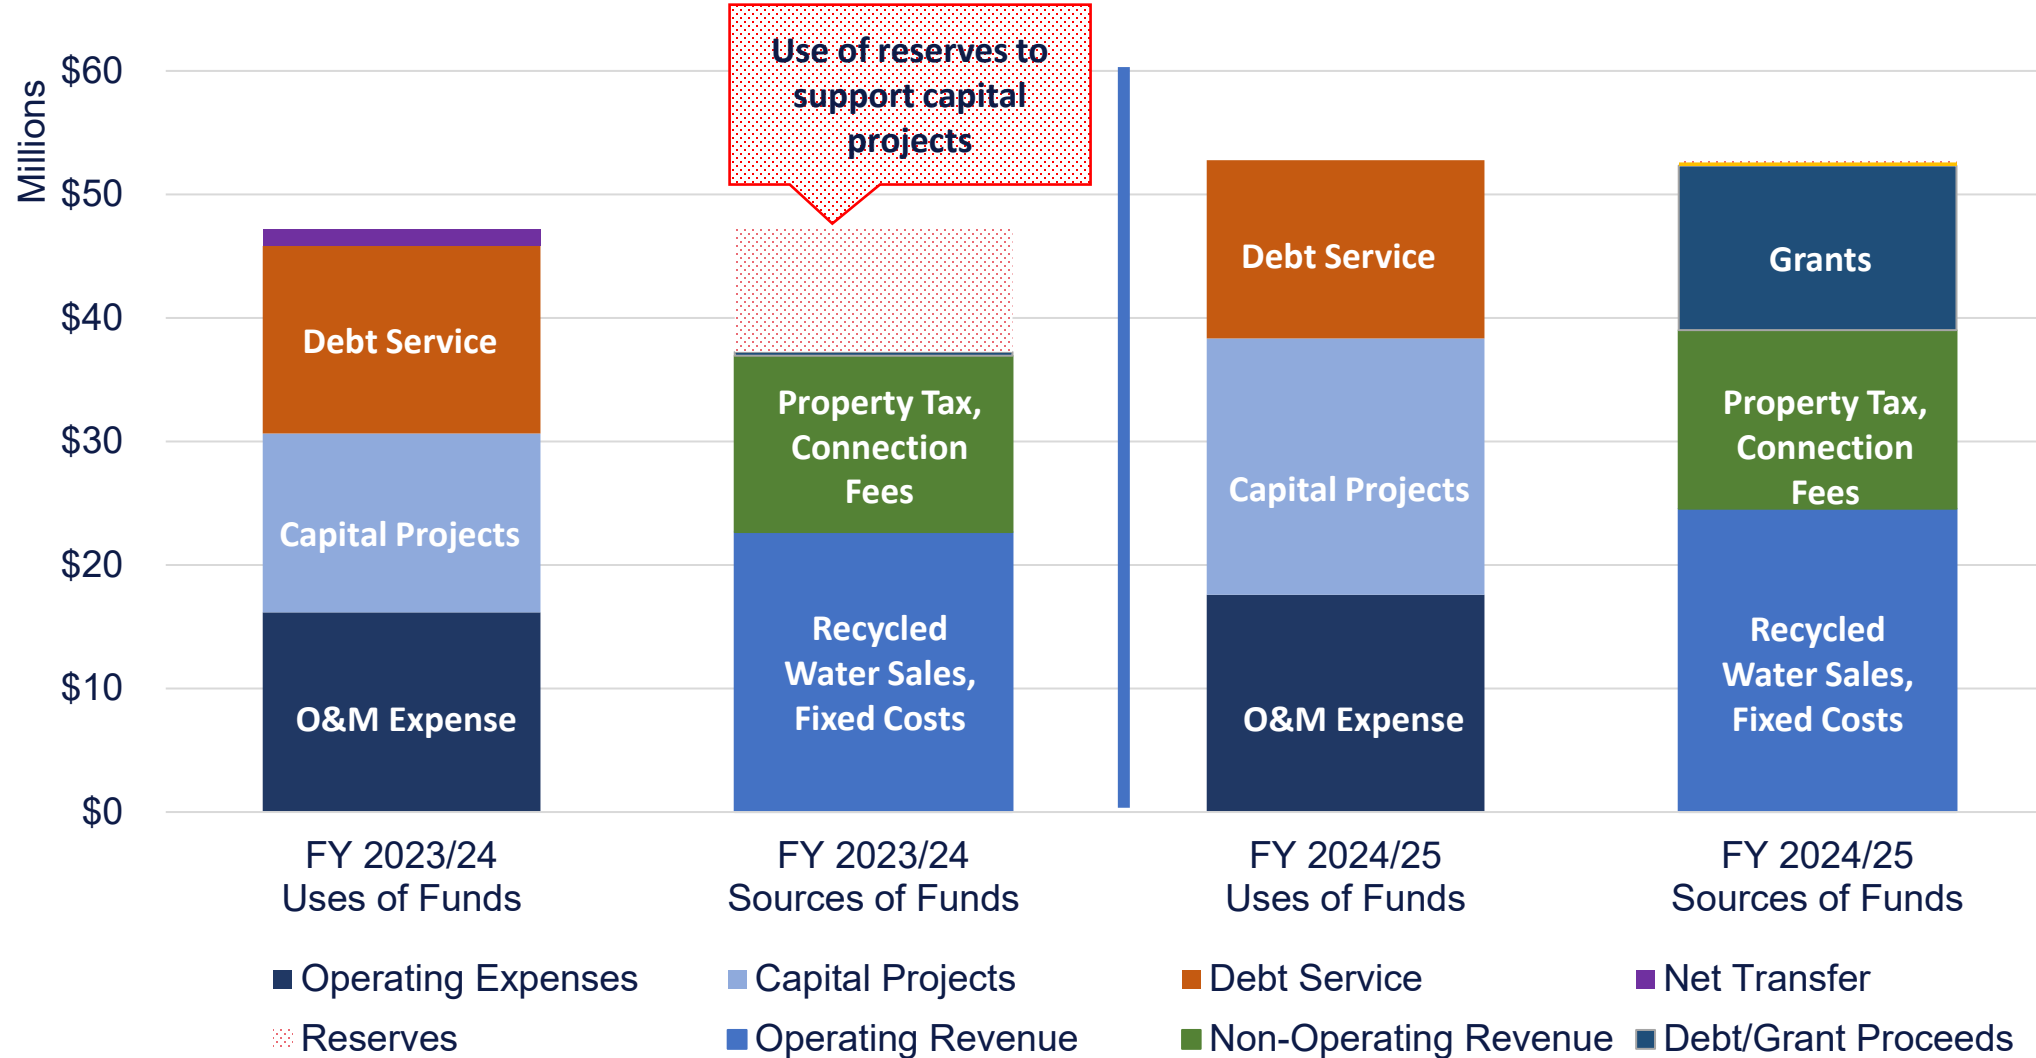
Millions

$60
$50
$40
$30
$20
$10
$0

Use of reserves to support capital projects

Debt Service
Capital Projects
O&M Expense

Property Tax, Connection Fees
Recycled Water Sales, Fixed Costs

Debt Service
Capital Projects
O&M Expense

Grants
Property Tax, Connection Fees
Recycled Water Sales, Fixed Costs

FY 2023/24 Uses of Funds
FY 2023/24 Sources of Funds
FY 2024/25 Uses of Funds
FY 2024/25 Sources of Funds

Operating Expenses
Capital Projects
Debt Service
Net Transfer
Reserves
Operating Revenue
Non-Operating Revenue
Debt/Grant Proceeds